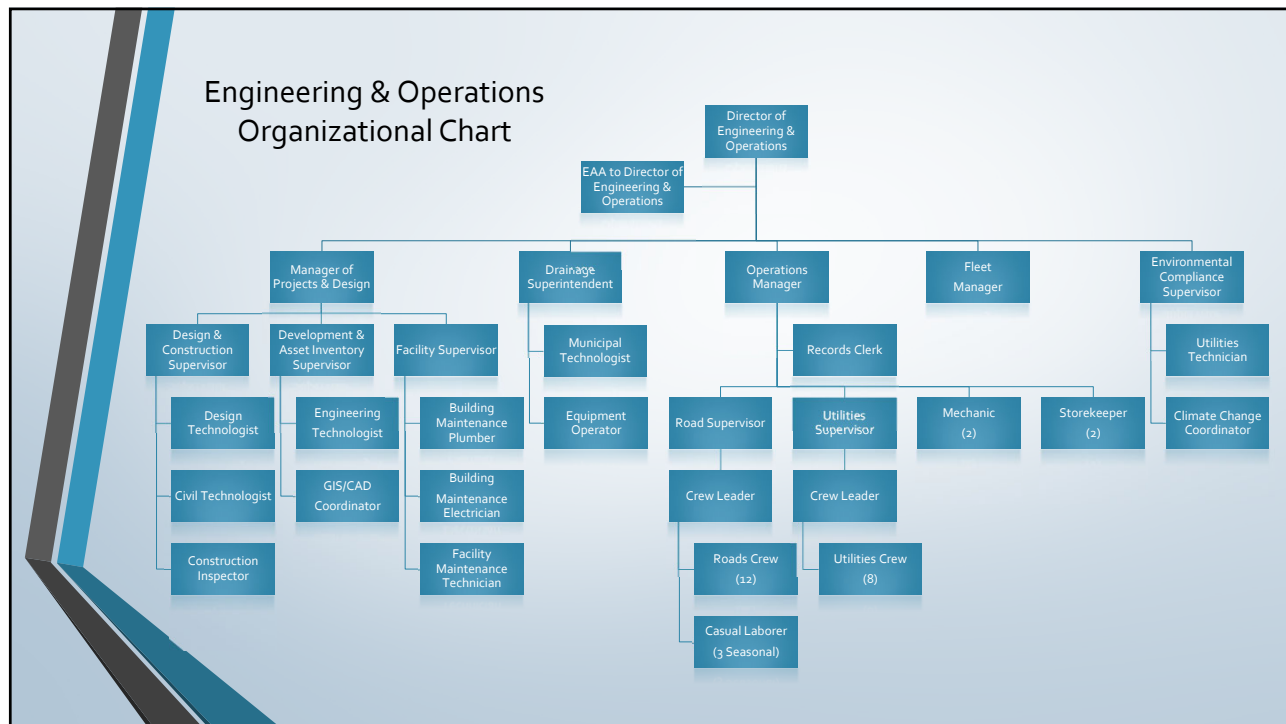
Engineering & Operations Organizational Chart

Director of Engineering & Operations

EAA to Director of Engineering & Operations

Manager of Projects & Design

Drainage Superintendent

Operations Manager

Fleet Manager

Environmental Compliance Supervisor

Design & Construction Supervisor

Development & Asset Inventory Supervisor

Facility Supervisor

Municipal Technologist

Records Clerk

Utilities Technician

Design Technologist

Engineering Technologist

Building Maintenance Plumber

Equipment Operator

Road Supervisor

Utilities Supervisor

Mechanic (2)

Storekeeper (2)

Climate Change Coordinator

Civil Technologist

GIS/CAD Coordinator

Building Maintenance Electrician

Crew Leader

Crew Leader

Construction Inspector

Facility Maintenance Technician

Roads Crew (12)

Utilities Crew (8)

Casual Laborer (3 Seasonal)